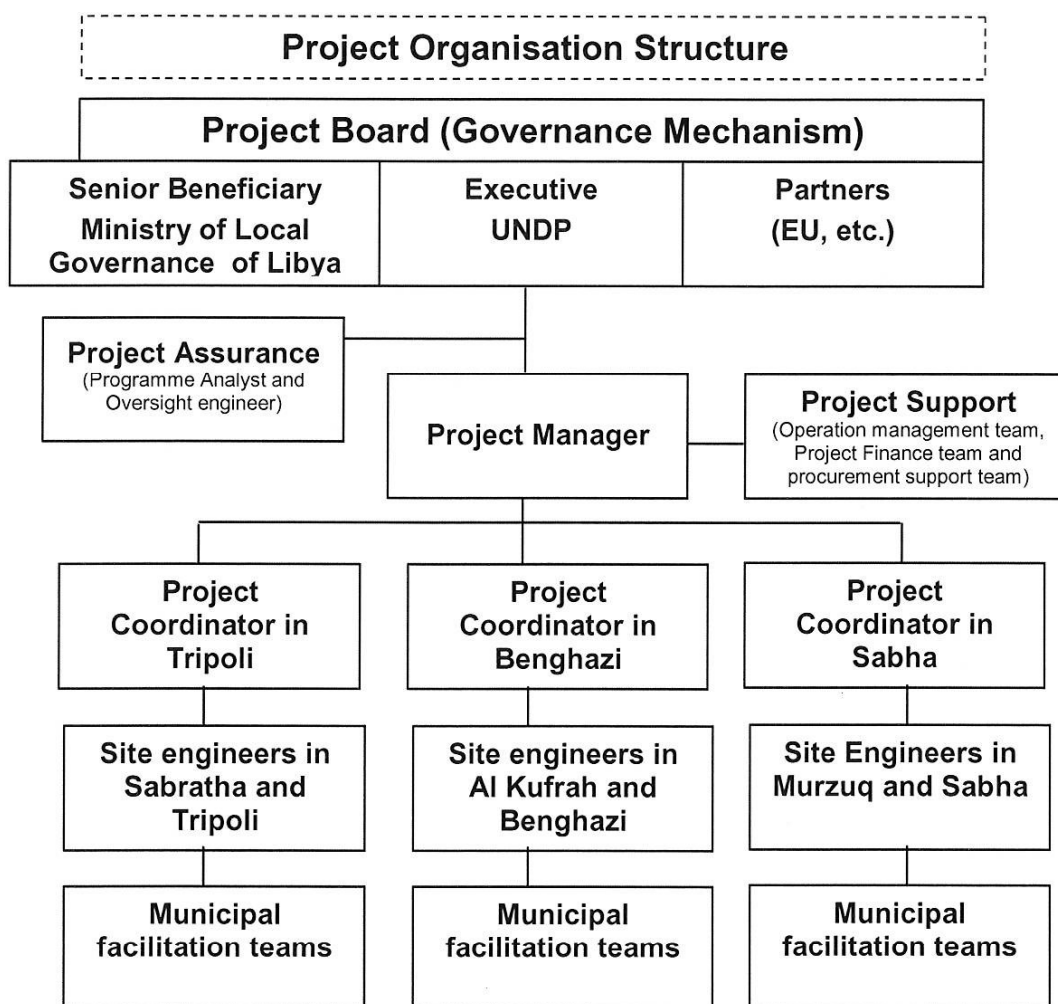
Project Organisation Structure

Project Board (Governance Mechanism)

| Senior Beneficiary Ministry of Local Governance of Libya | Executive UNDP | Partners (EU, etc.) |
|---|---|---|

Project Assurance
(Programme Analyst and Oversight engineer)

Project Manager

Project Support
(Operation management team, Project Finance team and procurement support team)

Project Coordinator in Tripoli

Project Coordinator in Benghazi

Project Coordinator in Sabha

Site engineers in Sabratha and Tripoli

Site engineers in Al Kufrah and Benghazi

Site Engineers in Murzuq and Sabha

Municipal facilitation teams

Municipal facilitation teams

Municipal facilitation teams